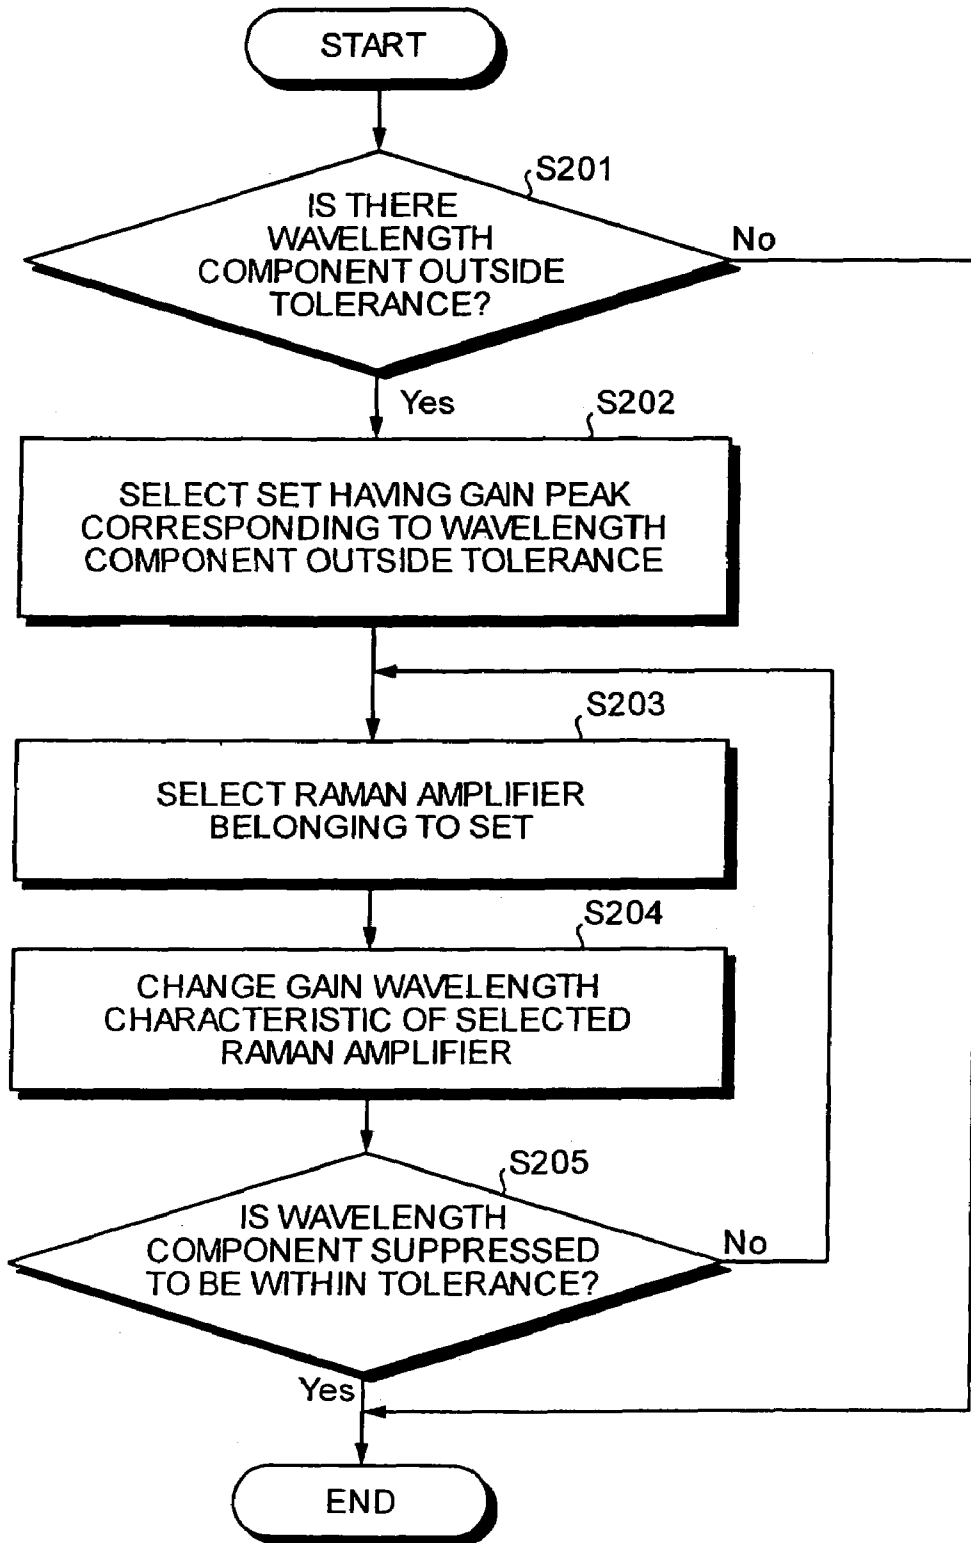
START

S201

IS THERE WAVELENGTH COMPONENT OUTSIDE TOLERANCE?

No

Yes

S202

SELECT SET HAVING GAIN PEAK CORRESPONDING TO WAVELENGTH COMPONENT OUTSIDE TOLERANCE

S203

SELECT RAMAN AMPLIFIER BELONGING TO SET

S204

CHANGE GAIN WAVELENGTH CHARACTERISTIC OF SELECTED RAMAN AMPLIFIER

S205

IS WAVELENGTH COMPONENT SUPPRESSED TO BE WITHIN TOLERANCE?

No

Yes

END